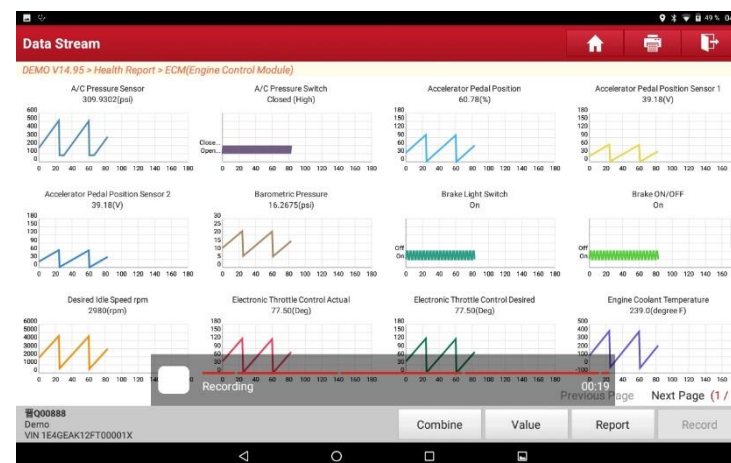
49% 04

Data Stream

DEMO V14.95 > Health Report > ECM(Engine Control Module)

A/C Pressure Sensor
309.9302(psi)
600 500 400 300 200 100 0
0 20 40 60 80 100 120 140 160 180

A/C Pressure Switch
Closed (High)
Close... Open...
0 20 40 60 80 100 120 140 160 180

Accelerator Pedal Position
60.78(%)
180 150 120 90 60 30 0
0 20 40 60 80 100 120 140 160 180

Accelerator Pedal Position Sensor 1
39.18(V)
180 150 120 90 60 30 0
0 20 40 60 80 100 120 140 160 180

Accelerator Pedal Position Sensor 2
39.18(V)
180 150 120 90 60 30 0
0 20 40 60 80 100 120 140 160 180

Barometric Pressure
16.2675(psi)
30 25 20 15 10 5 0
0 20 40 60 80 100 120 140 160 180

Brake Light Switch
On
Off On
0 20 40 60 80 100 120 140 160 180

Brake ON/OFF
On
Off On
0 20 40 60 80 100 120 140 160 180

Desired Idle Speed rpm
2980(rpm)
6000 5000 4000 3000 2000 1000 0
0 20 40 60 80 100 120 140 160 180

Electronic Throttle Control Actual
77.50(Deg)
180 150 120
0 20 40 60 80

Electronic Throttle Control Desired
77.50(Deg)
180 150 120 90 60
0 20 40 60 80

Engine Coolant Temperature
239.0(degree F)
500 400 300 200 100 0 -100
0 20 40 60 80 100 120 140 160 180

Recording
00:19

Previous Page Next Page (1 /

晋Q00888
Demo
VIN 1E4GEAK12FT00001X

Combine Value Report Record